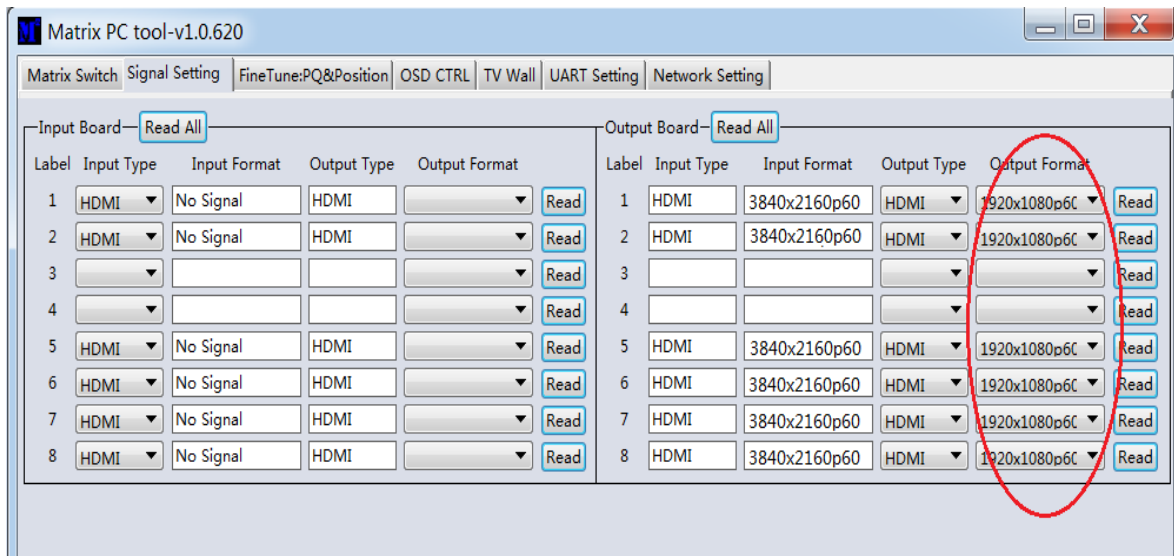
Matrix PC tool-v1.0.620

Matrix Switch | Signal Setting | FineTune:PQ&Position | OSD CTRL | TV Wall | UART Setting | Network Setting

Input Board Read All

| Label | Input Type | Input Format | Output Type | Output Format | |
|---|---|---|---|---|---|
| 1 | HDMI | No Signal | HDMI | | Read |
| 2 | HDMI | No Signal | HDMI | | Read |
| 3 | | | | | Read |
| 4 | | | | | Read |
| 5 | HDMI | No Signal | HDMI | | Read |
| 6 | HDMI | No Signal | HDMI | | Read |
| 7 | HDMI | No Signal | HDMI | | Read |
| 8 | HDMI | No Signal | HDMI | | Read |

Output Board Read All

| Label | Input Type | Input Format | Output Type | Output Format | |
|---|---|---|---|---|---|
| 1 | HDMI | 3840x2160p60 | HDMI | 1920x1080p60 | Read |
| 2 | HDMI | 3840x2160p60 | HDMI | 1920x1080p60 | Read |
| 3 | | | | | Read |
| 4 | | | | | Read |
| 5 | HDMI | 3840x2160p60 | HDMI | 1920x1080p60 | Read |
| 6 | HDMI | 3840x2160p60 | HDMI | 1920x1080p60 | Read |
| 7 | HDMI | 3840x2160p60 | HDMI | 1920x1080p60 | Read |
| 8 | HDMI | 3840x2160p60 | HDMI | 1920x1080p60 | Read |